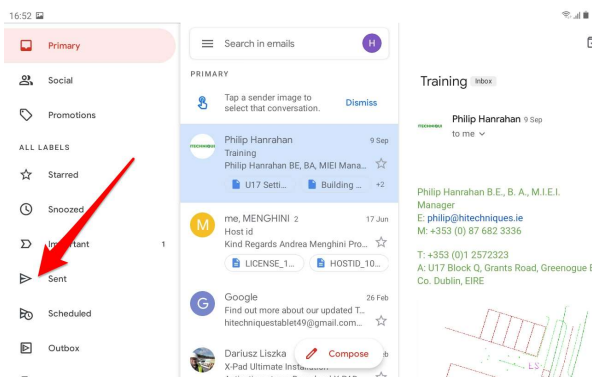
16:52

Primary
Social
Promotions
ALL LABELS
Starred
Snoozed
Important 1
Sent
Scheduled
Outbox

Search in emails
H
PRIMARY
Tap a sender image to select that conversation.
Dismiss

Philip Hanrahan 9 Sep
Training
Philip Hanrahan BE, BA, MIEI Mana...
U17 Setti... Building ... +2

M me, MENGHINI 2 17 Jun
Host id
Kind Regards Andrea Menghini Pro...
LICENSE_1... HOSTID_10...

G Google 26 Feb
Find out more about our updated T...
hitechniquestablet49@gmail.com...

Dariusz Liszka
X-Pad Ultimate Installation
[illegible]

Compose

Training Inbox
Philip Hanrahan 9 Sep
to me

Philip Hanrahan B.E., B. A., M.I.E.I.
Manager
E: philip@hitechniques.ie
M: +353 (0) 87 682 3336

T: +353 (0)1 2572323
A: U17 Block Q, Grants Road, Greenogue B
Co. Dublin, EIRE